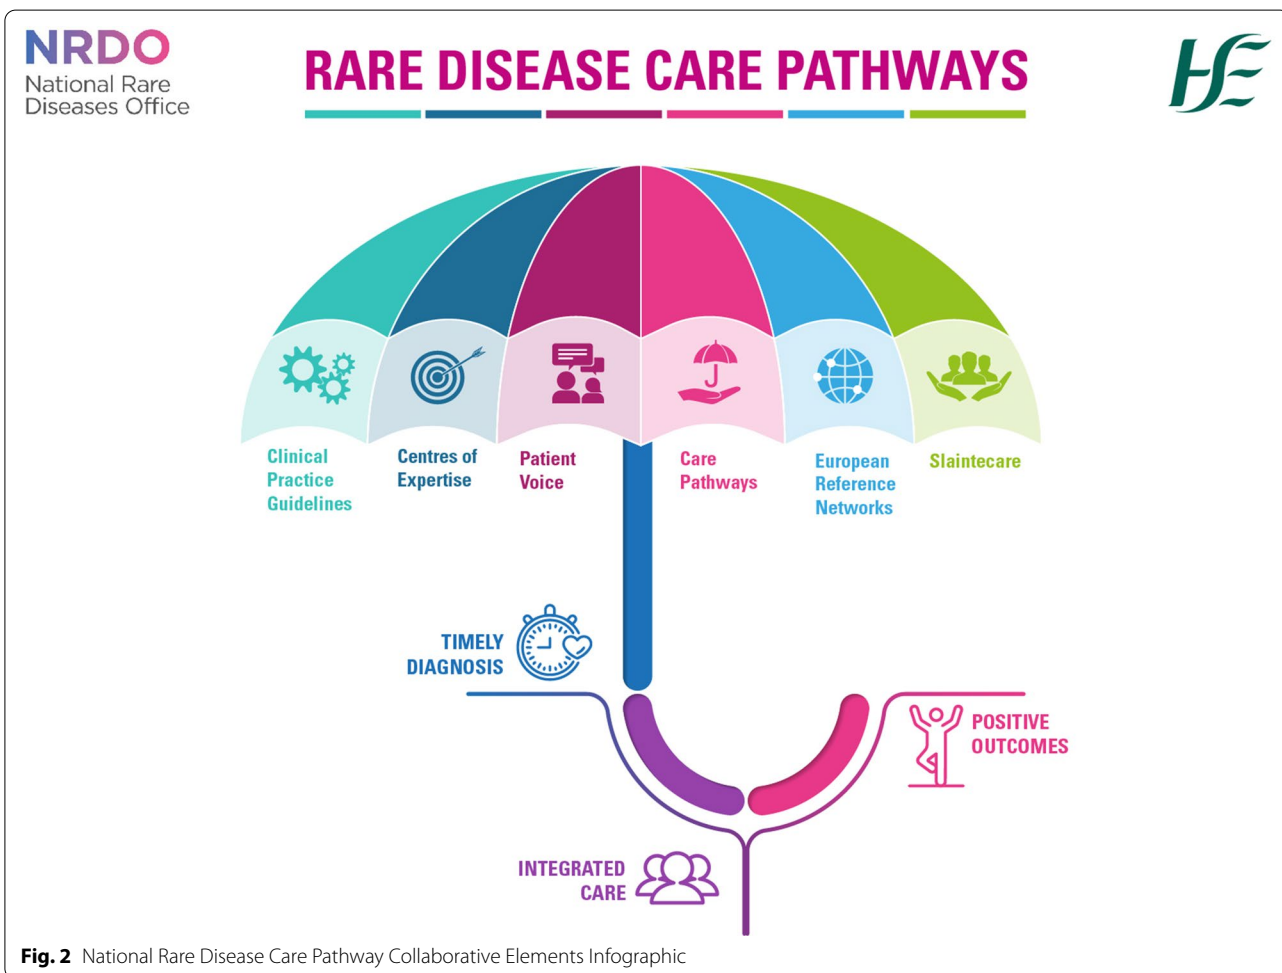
NRDO
National Rare Diseases Office

RARE DISEASE CARE PATHWAYS

HSE

Clinical Practice Guidelines

Centres of Expertise

Patient Voice

Care Pathways

European Reference Networks

Slaintecare

TIMELY DIAGNOSIS

POSITIVE OUTCOMES

INTEGRATED CARE

**Fig. 2** National Rare Disease Care Pathway Collaborative Elements Infographic